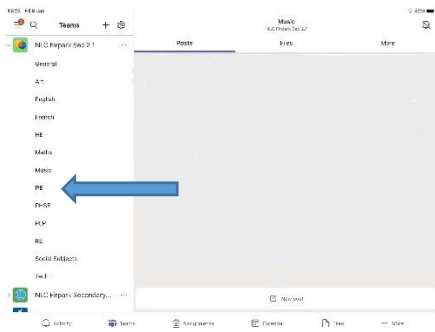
10:20 Fri 8 Jan
Teams
NLC Firpark Sec 2.1
General
Art
English
French
HE
Maths
Music
PE
PHSE
PLP
RE
Social Subjects
Tech
NLC Firpark Secondary...
Music
NLC Firpark Sec 2.1
Posts
Files
More
New post
Activity
Teams
Assignments
Calendar
Files
More